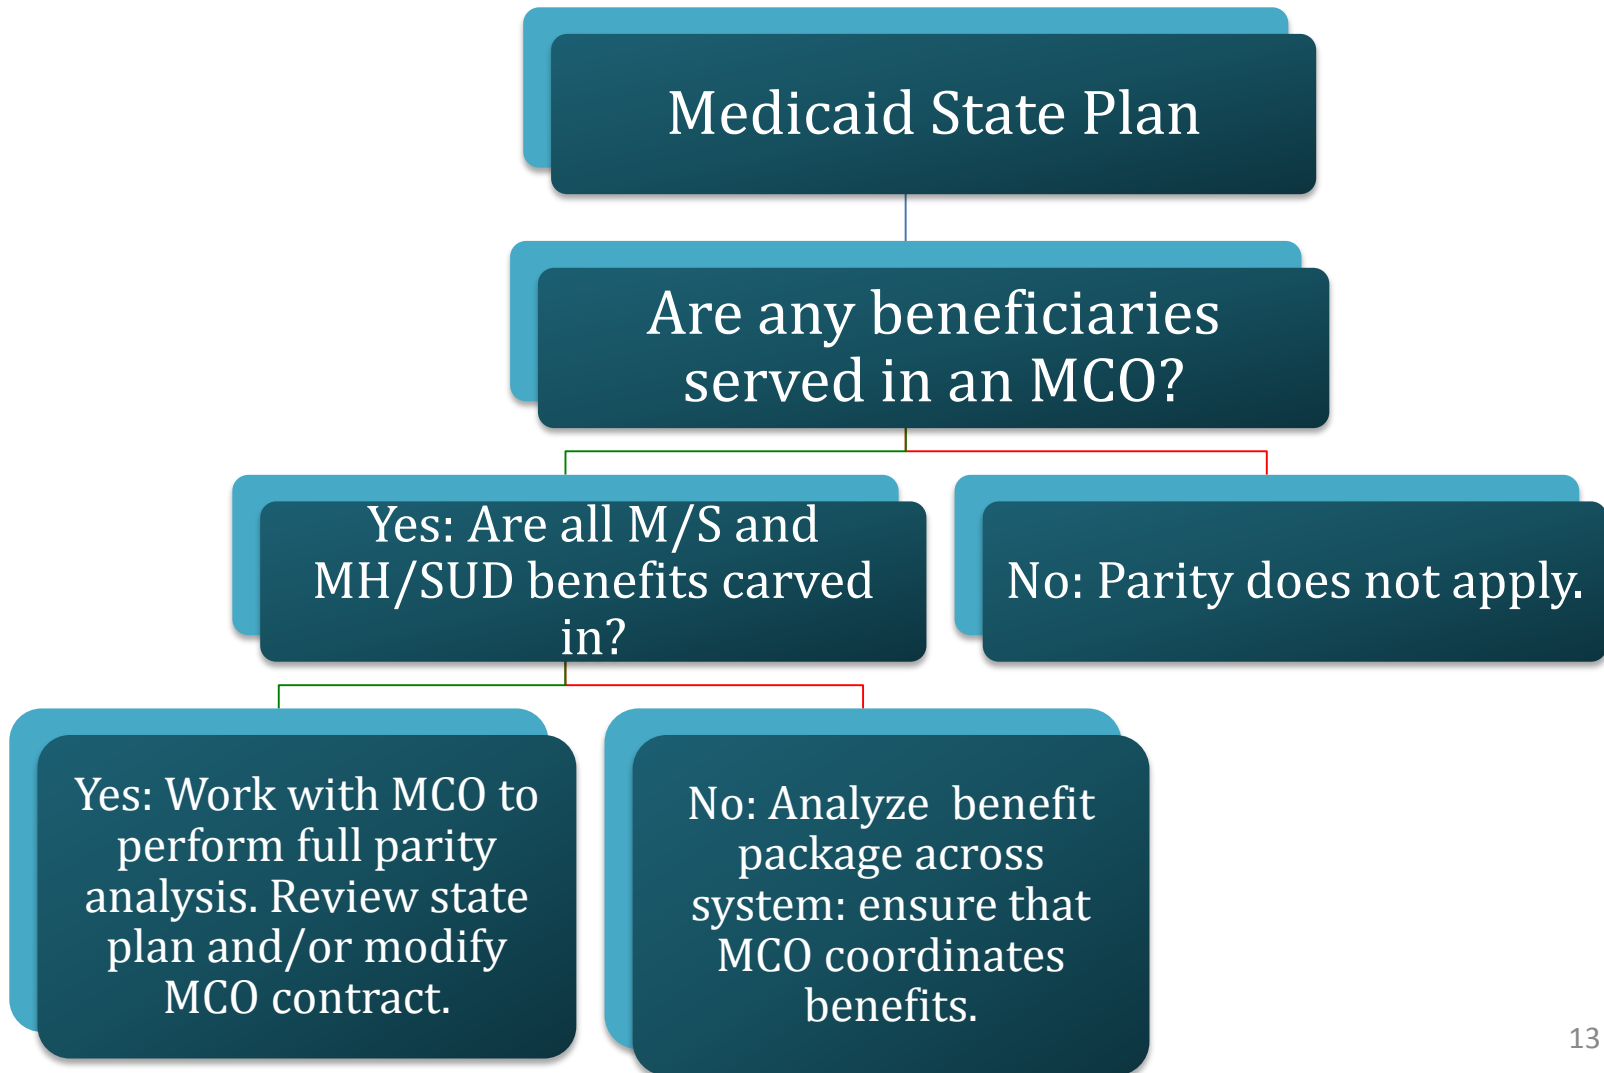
Medicaid State Plan

Are any beneficiaries served in an MCO?

Yes: Are all M/S and MH/SUD benefits carved in?

No: Parity does not apply.

Yes: Work with MCO to perform full parity analysis. Review state plan and/or modify MCO contract.

No: Analyze benefit package across system: ensure that MCO coordinates benefits.

13